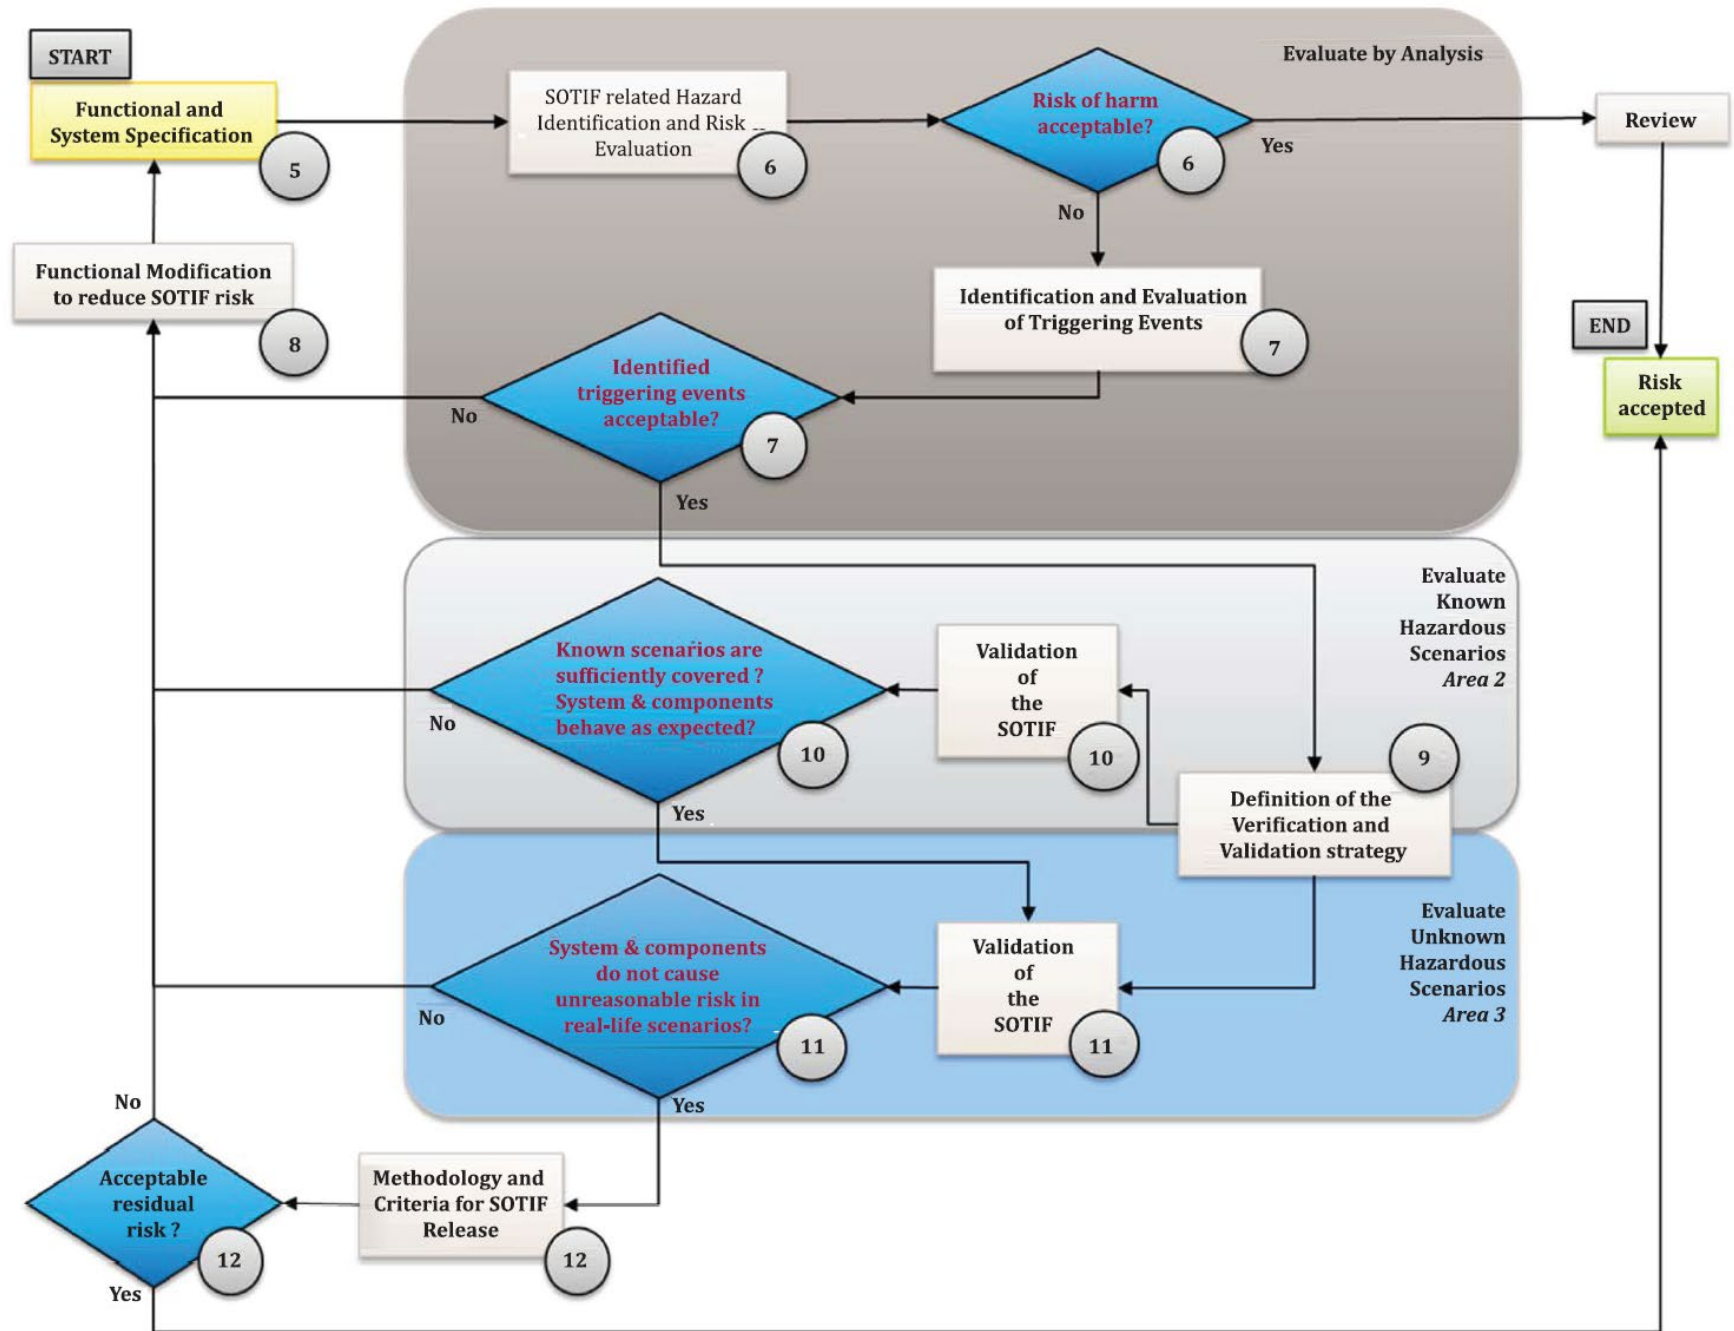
START

Functional and System Specification

5

SOTIF related Hazard Identification and Risk Evaluation

6

Evaluate by Analysis

Risk of harm acceptable?

6

Yes

Review

No

Identification and Evaluation of Triggering Events

7

END

Risk accepted

Functional Modification to reduce SOTIF risk

8

Identified triggering events acceptable?

7

No

Yes

Evaluate Known Hazardous Scenarios Area 2

Known scenarios are sufficiently covered ? System & components behave as expected?

10

No

Validation of the SOTIF

10

9

Definition of the Verification and Validation strategy

Yes

Evaluate Unknown Hazardous Scenarios Area 3

System & components do not cause unreasonable risk in real-life scenarios?

11

No

Validation of the SOTIF

11

Yes

No

Acceptable residual risk ?

12

Methodology and Criteria for SOTIF Release

12

Yes